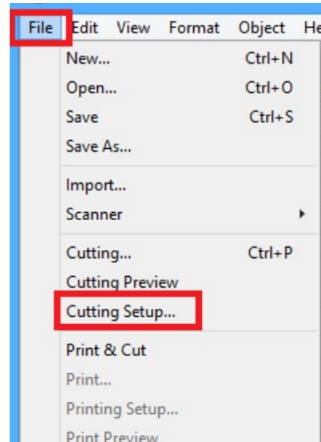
File Edit View Format Object He

New... Ctrl+N
Open... Ctrl+O
Save Ctrl+S
Save As...

Import...
Scanner

Cutting... Ctrl+P
Cutting Preview
Cutting Setup...

Print & Cut
Print...
Printing Setup...
Print Preview